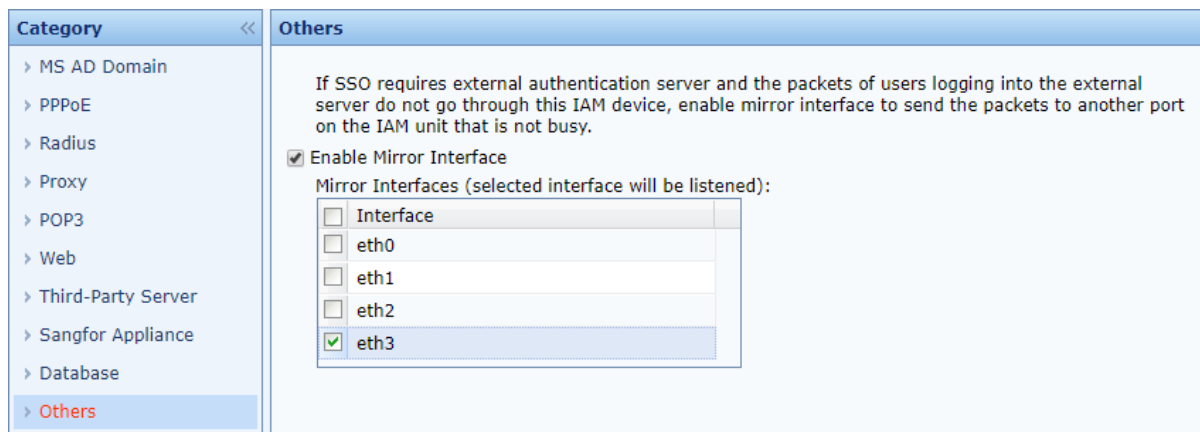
Category «

› MS AD Domain
› PPPoE
› Radius
› Proxy
› POP3
› Web
› Third-Party Server
› Sangfor Appliance
› Database
› Others

Others

If SSO requires external authentication server and the packets of users logging into the external server do not go through this IAM device, enable mirror interface to send the packets to another port on the IAM unit that is not busy.

☑ Enable Mirror Interface

Mirror Interfaces (selected interface will be listened):

| ☐ | Interface |
|---|---|
| ☐ | eth0 |
| ☐ | eth1 |
| ☐ | eth2 |
| ☑ | eth3 |